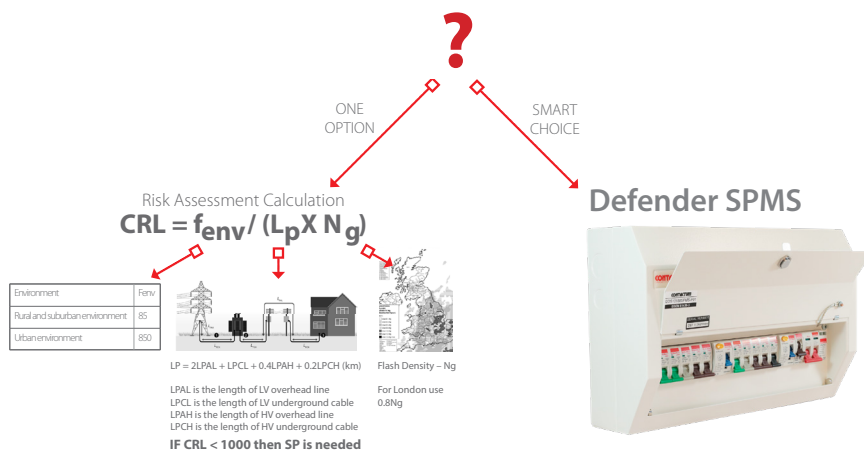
?

ONE OPTION

SMART CHOICE

Risk Assessment Calculation

$CRL = f_{env} / (L_p X N_g)$

Defender SPMS

| Environment | Fenv |
|---|---|
| Rural and suburban environment | 85 |
| Urban environment | 850 |

LP = 2LPAL + LPCL + 0.4LPAH + 0.2LPCH (km)

LPAL is the length of LV overhead line
LPCL is the length of LV underground cable
LPAH is the length of HV overhead line
LPCH is the length of HV underground cable

IF CRL < 1000 then SP is needed

Flash Density – Ng

For London use 0.8Ng